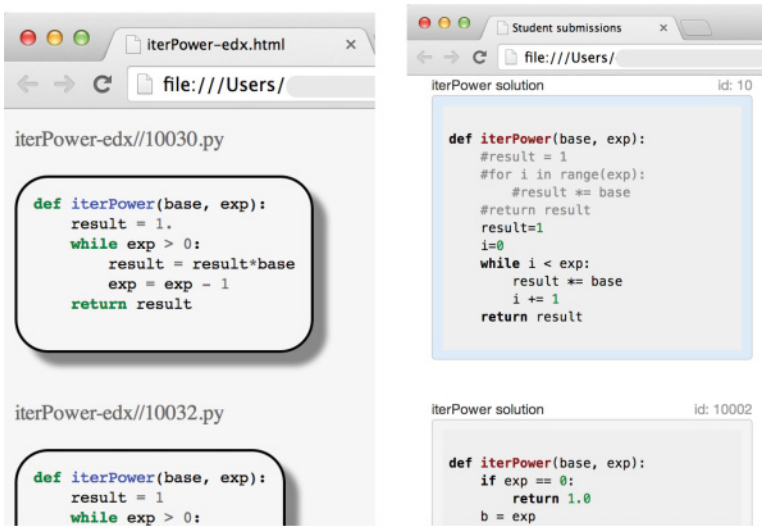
iterPower-edx.html ×

file:///Users/

iterPower-edx//10030.py

```
def iterPower(base, exp):
    result = 1.
    while exp > 0:
        result = result*base
        exp = exp - 1
    return result
```

iterPower-edx//10032.py

```
def iterPower(base, exp):
    result = 1
    while exp > 0:
```

Student submissions ×

file:///Users/

iterPower solution id: 10

```
def iterPower(base, exp):
    #result = 1
    #for i in range(exp):
        #result *= base
    #return result
    result=1
    i=0
    while i < exp:
        result *= base
        i += 1
    return result
```

iterPower solution id: 10002

```
def iterPower(base, exp):
    if exp == 0:
        return 1.0
    b = exp
```